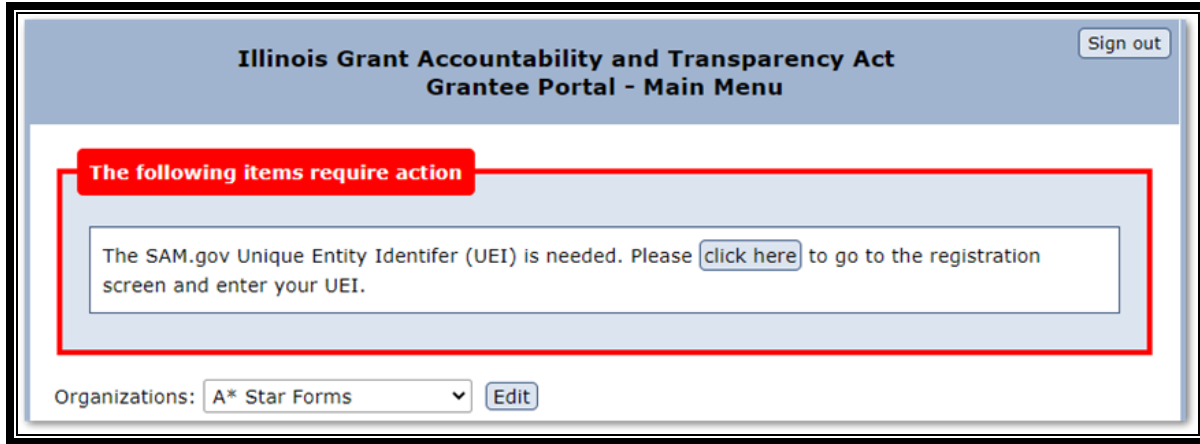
Sign out

Illinois Grant Accountability and Transparency Act
Grantee Portal - Main Menu

The following items require action

The SAM.gov Unique Entity Identifer (UEI) is needed. Please click here to go to the registration screen and enter your UEI.

Organizations: A* Star Forms Edit